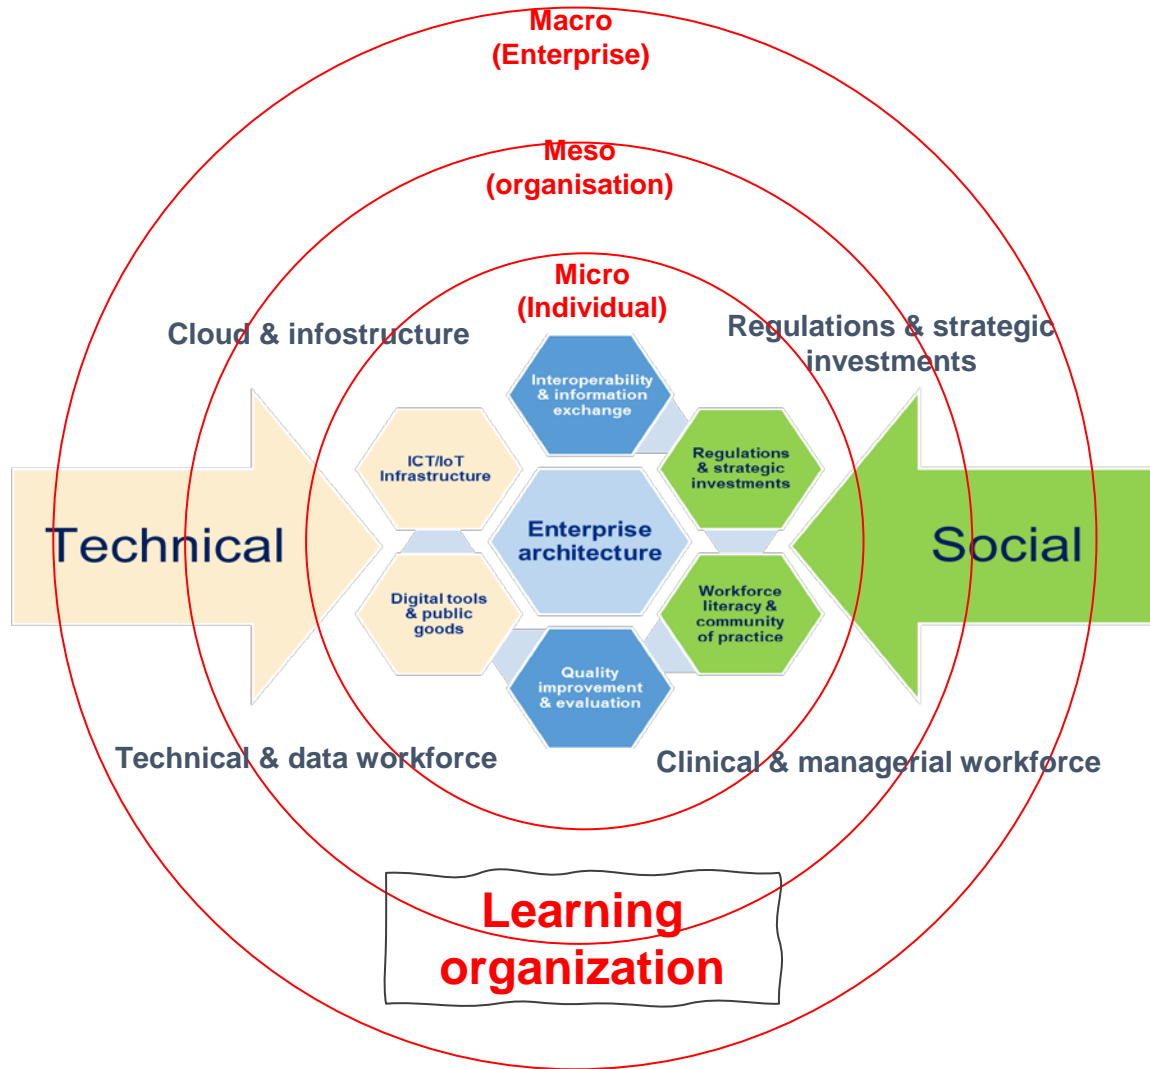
Macro
(Enterprise)

Meso
(organisation)

Micro
(Individual)

Cloud & infostructure

Regulations & strategic investments

Technical

Interoperability & information exchange

ICT/IoT Infrastructure

Regulations & strategic investments

Enterprise architecture

Digital tools & public goods

Workforce literacy & community of practice

Quality improvement & evaluation

Social

Technical & data workforce

Clinical & managerial workforce

Learning organization